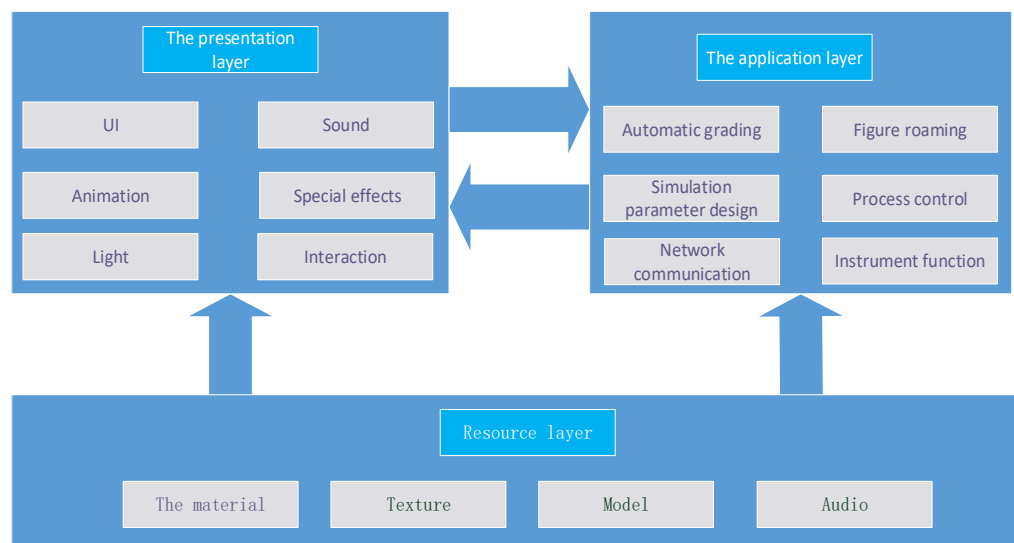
The presentation layer

UI

Sound

Animation

Special effects

Light

Interaction

The application layer

Automatic grading

Figure roaming

Simulation parameter design

Process control

Network communication

Instrument function

Resource layer

The material

Texture

Model

Audio